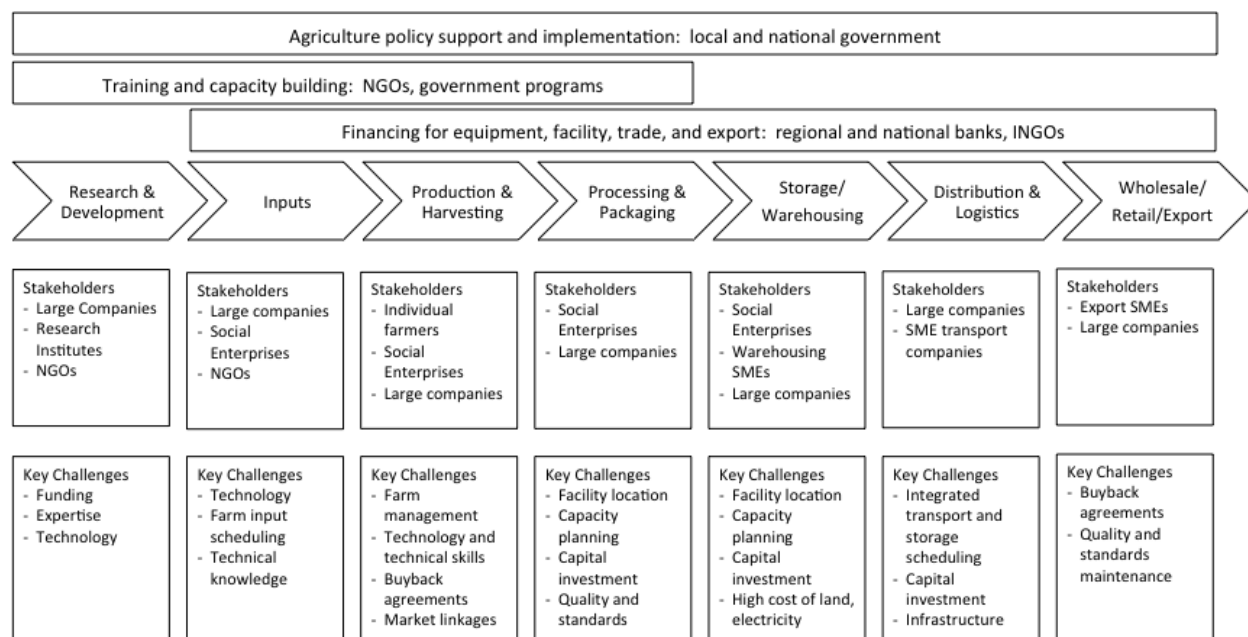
Agriculture policy support and implementation: local and national government

Training and capacity building: NGOs, government programs

Financing for equipment, facility, trade, and export: regional and national banks, INGOs

Research & Development

Inputs

Production & Harvesting

Processing & Packaging

Storage/ Warehousing

Distribution & Logistics

Wholesale/ Retail/Export

Stakeholders
- Large Companies
- Research Institutes
- NGOs

Stakeholders
- Large companies
- Social Enterprises
- NGOs

Stakeholders
- Individual farmers
- Social Enterprises
- Large companies

Stakeholders
- Social Enterprises
- Large companies

Stakeholders
- Social Enterprises
- Warehousing SMEs
- Large companies

Stakeholders
- Large companies
- SME transport companies

Stakeholders
- Export SMEs
- Large companies

Key Challenges
- Funding
- Expertise
- Technology

Key Challenges
- Technology
- Farm input scheduling
- Technical knowledge

Key Challenges
- Farm management
- Technology and technical skills
- Buyback agreements
- Market linkages

Key Challenges
- Facility location
- Capacity planning
- Capital investment
- Quality and standards

Key Challenges
- Facility location
- Capacity planning
- Capital investment
- High cost of land, electricity

Key Challenges
- Integrated transport and storage scheduling
- Capital investment
- Infrastructure

Key Challenges
- Buyback agreements
- Quality and standards maintenance